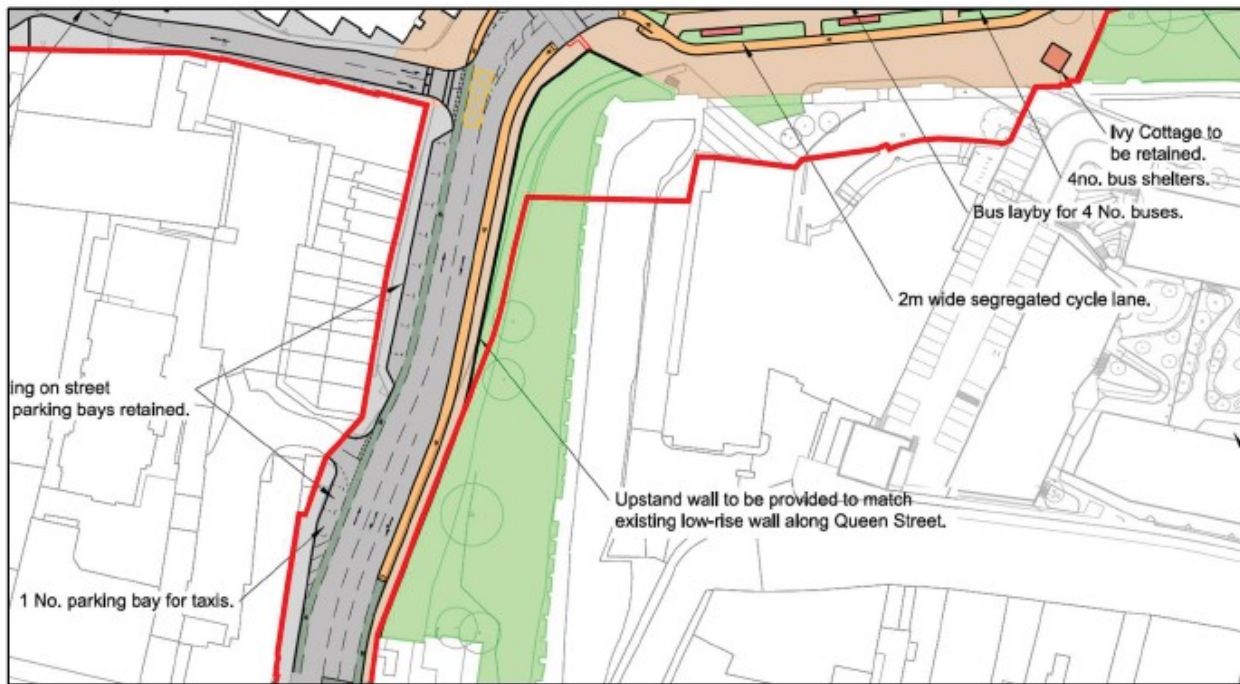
Ivy Cottage to be retained.

4no. bus shelters.

Bus layby for 4 No. buses.

2m wide segregated cycle lane.

ing on street
parking bays retained.

Upstand wall to be provided to match existing low-rise wall along Queen Street.

1 No. parking bay for taxis.